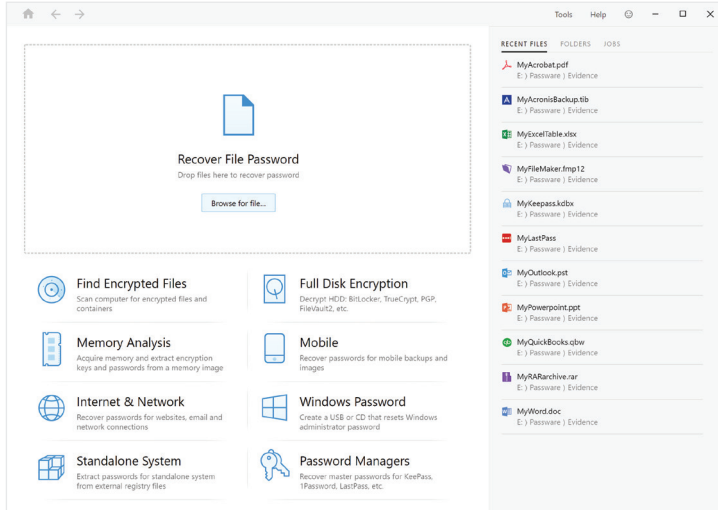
Tools Help

Recover File Password

Drop files here to recover password

Browse for file...

Find Encrypted Files
Scan computer for encrypted files and containers

Full Disk Encryption
Decrypt HDD: BitLocker, TrueCrypt, PGP, FileVault2, etc.

Memory Analysis
Acquire memory and extract encryption keys and passwords from a memory image

Mobile
Recover passwords for mobile backups and images

Internet & Network
Recover passwords for websites, email and network connections

Windows Password
Create a USB or CD that resets Windows administrator password

Standalone System
Extract passwords for standalone system from external registry files

Password Managers
Recover master passwords for KeePass, 1Password, LastPass, etc.

RECENT FILES FOLDERS JOBS

MyAcrobat.pdf
E: ) Passware ) Evidence

MyAcronisBackup.tib
E: ) Passware ) Evidence

MyExcelTable.xlsx
E: ) Passware ) Evidence

MyFileMaker.fmp12
E: ) Passware ) Evidence

MyKeepass.kdbx
E: ) Passware ) Evidence

MyLastPass
E: ) Passware ) Evidence

MyOutlook.pst
E: ) Passware ) Evidence

MyPowerpoint.ppt
E: ) Passware ) Evidence

MyQuickBooks.qbw
E: ) Passware ) Evidence

MyRARarchive.rar
E: ) Passware ) Evidence

MyWord.doc
E: ) Passware ) Evidence